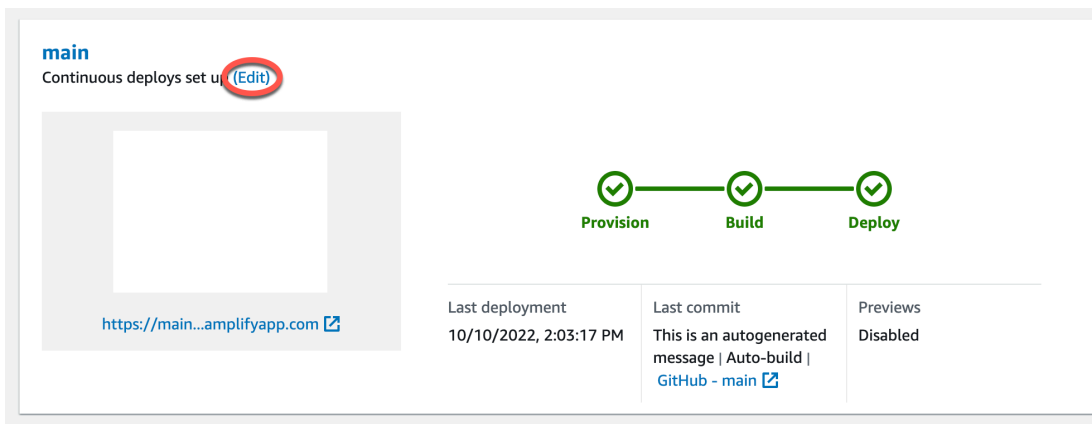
main
Continuous deploys set up (Edit)

https://main...amplifyapp.com

Provision
Build
Deploy

| Last deployment | Last commit | Previews |
|---|---|---|
| 10/10/2022, 2:03:17 PM | This is an autogenerated message \| Auto-build \| GitHub - main | Disabled |